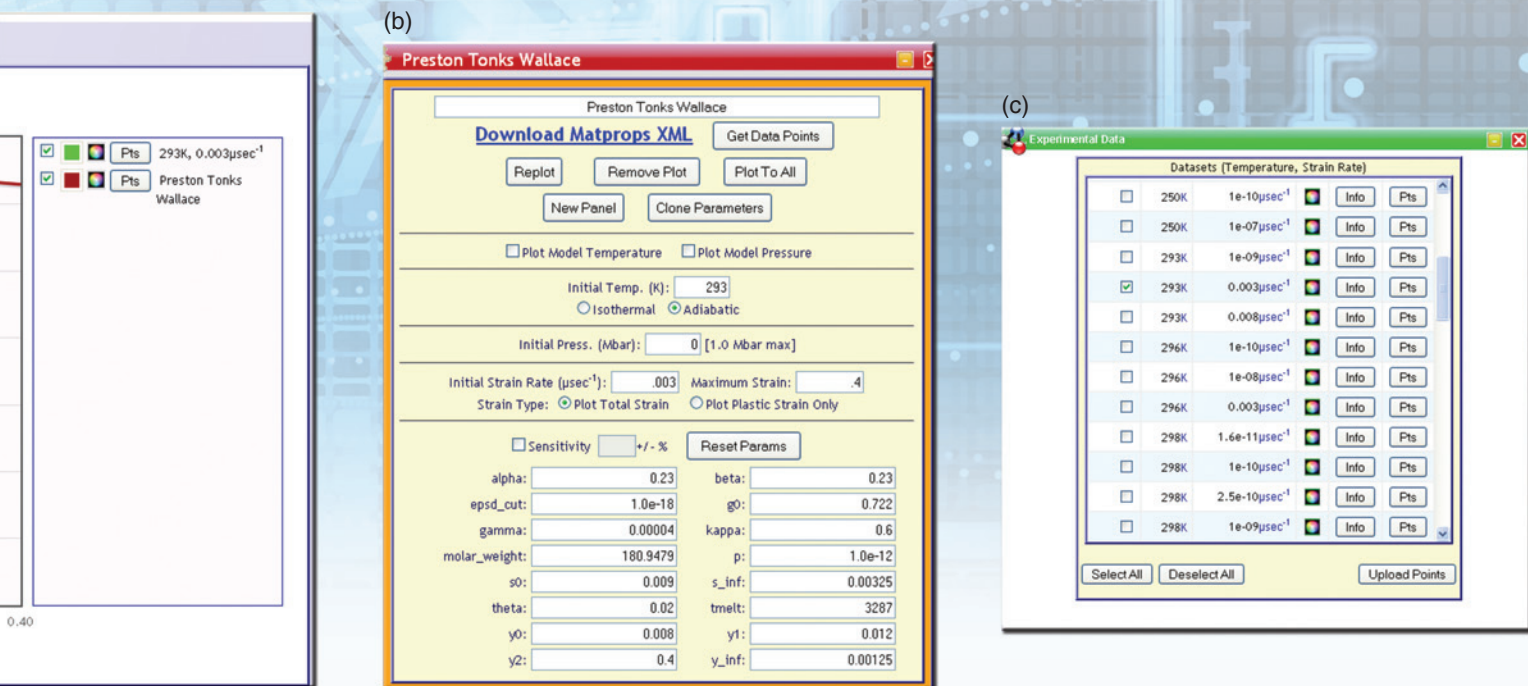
Pts 293K, 0.003μsec$^{-1}$
Pts Preston Tonks Wallace

0.40

(b)

Preston Tonks Wallace

Preston Tonks Wallace

Download Matprops XML

Get Data Points

Replot

Remove Plot

Plot To All

New Panel

Clone Parameters

Plot Model Temperature

Plot Model Pressure

Initial Temp. (K): 293

Isothermal

Adiabatic

Initial Press. (Mbar): 0 [1.0 Mbar max]

Initial Strain Rate (μsec$^{-1}$): .003

Maximum Strain: .4

Strain Type: Plot Total Strain

Plot Plastic Strain Only

Sensitivity +/- %

Reset Params

| | | | |
|---|---|---|---|
| alpha: | 0.23 | beta: | 0.23 |
| epsd_cut: | 1.0e-18 | g0: | 0.722 |
| gamma: | 0.00004 | kappa: | 0.6 |
| molar_weight: | 180.9479 | p: | 1.0e-12 |
| s0: | 0.009 | s_inf: | 0.00325 |
| theta: | 0.02 | tmelt: | 3287 |
| y0: | 0.008 | y1: | 0.012 |
| y2: | 0.4 | y_inf: | 0.00125 |

(c)

Experimental Data

Datasets (Temperature, Strain Rate)

| | | | | |
|---|---|---|---|---|
| 250K | 1e-10μsec$^{-1}$ | Info | Pts |
| 250K | 1e-07μsec$^{-1}$ | Info | Pts |
| 293K | 1e-09μsec$^{-1}$ | Info | Pts |
| 293K | 0.003μsec$^{-1}$ | Info | Pts |
| 293K | 0.008μsec$^{-1}$ | Info | Pts |
| 296K | 1e-10μsec$^{-1}$ | Info | Pts |
| 296K | 1e-08μsec$^{-1}$ | Info | Pts |
| 296K | 0.003μsec$^{-1}$ | Info | Pts |
| 298K | 1.6e-11μsec$^{-1}$ | Info | Pts |
| 298K | 1e-10μsec$^{-1}$ | Info | Pts |
| 298K | 2.5e-10μsec$^{-1}$ | Info | Pts |
| 298K | 1e-09μsec$^{-1}$ | Info | Pts |

Select All

Deselect All

Upload Points